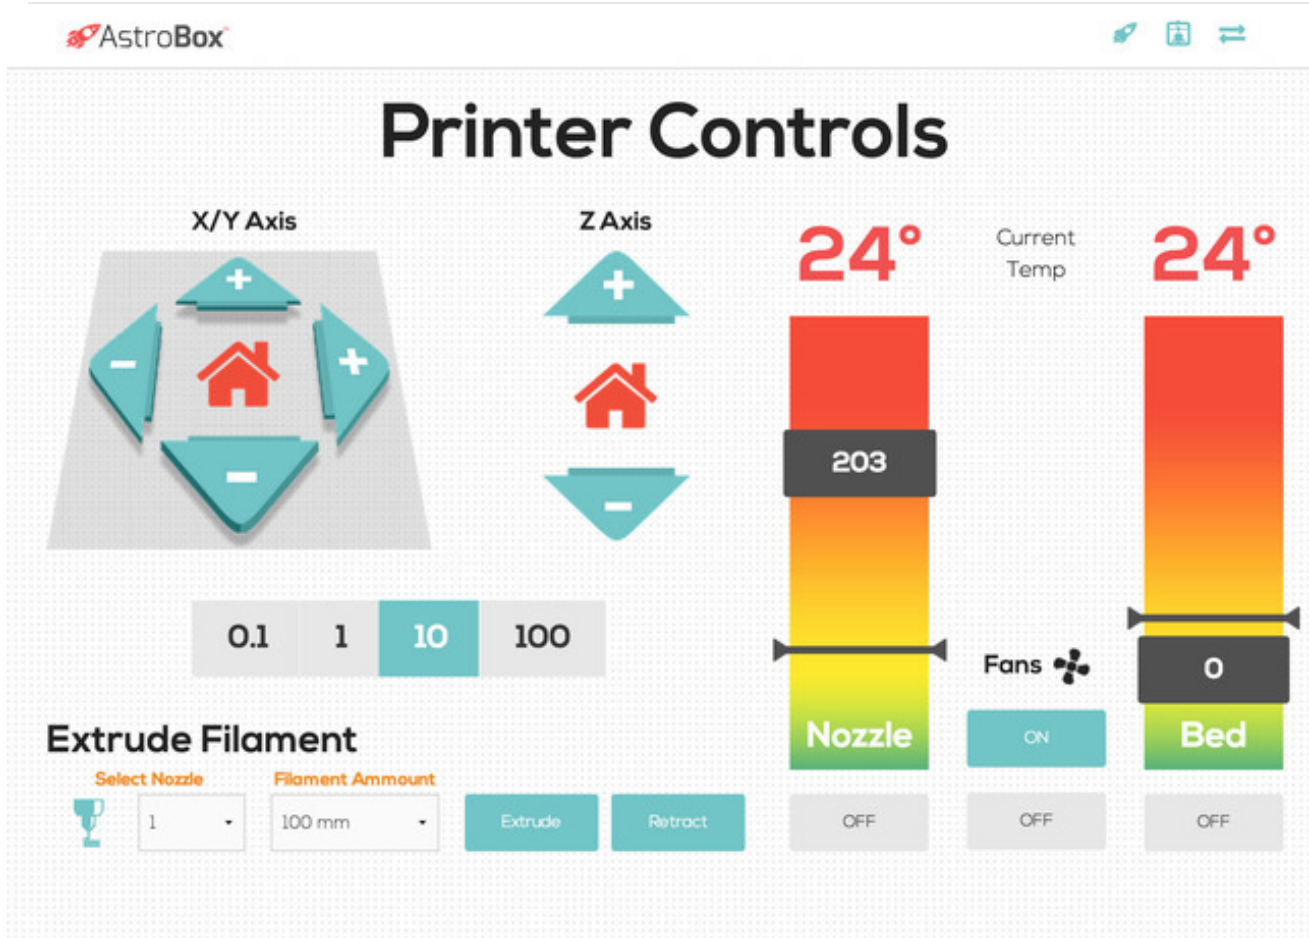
AstroBox

Printer Controls

X/Y Axis

+
-
+
-

Z Axis

+
-

24°

Current Temp

24°

203

0.1 | 1 | 10 | 100

Fans

0

Extrude Filament

Nozzle

ON

Bed

Select Nozzle

Filament Ammount

1

100 mm

Extrude

Retract

OFF

OFF

OFF